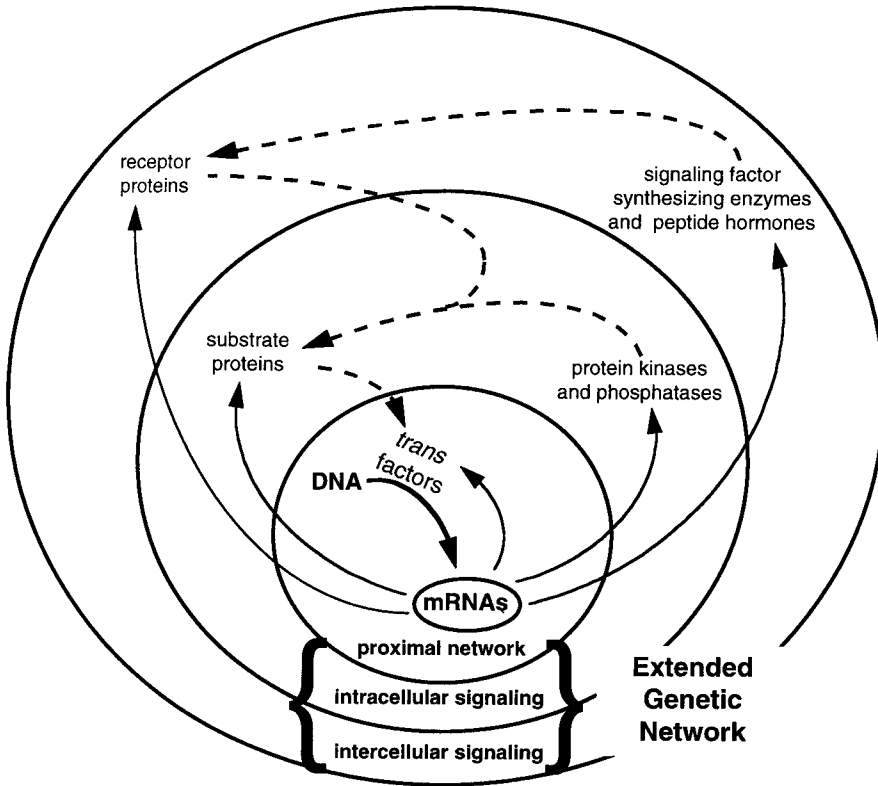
receptor proteins

signaling factor synthesizing enzymes and peptide hormones

substrate proteins

protein kinases and phosphatases

trans factors

DNA

mRNAs

proximal network

intracellular signaling

intercellular signaling

Extended Genetic Network